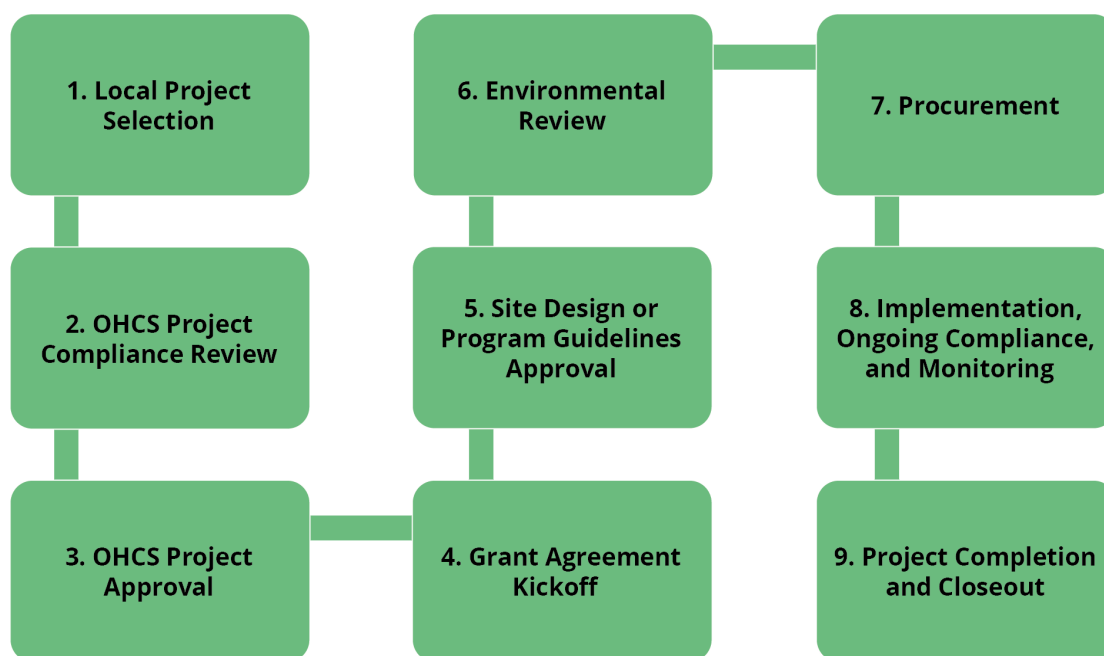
1. Local Project Selection

2. OHCS Project Compliance Review

3. OHCS Project Approval

4. Grant Agreement Kickoff

5. Site Design or Program Guidelines Approval

6. Environmental Review

7. Procurement

8. Implementation, Ongoing Compliance, and Monitoring

9. Project Completion and Closeout